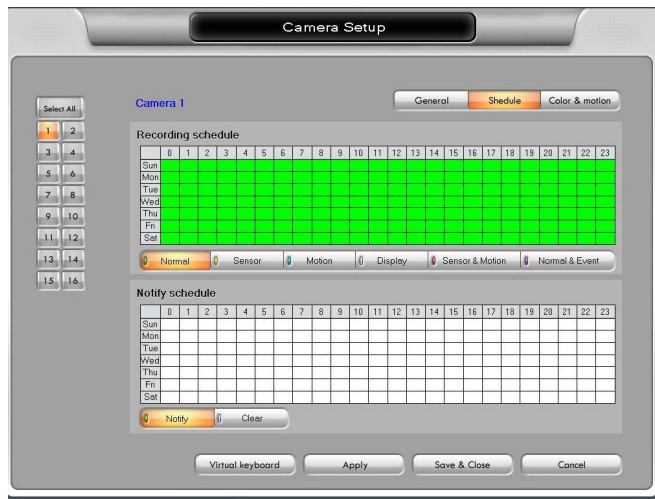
Camera Setup

Select All

1 2
3 4
5 6
7 8
9 10
11 12
13 14
15 16

Camera 1

General | Shedule | Color & motion

Recording schedule

| | 0 | 1 | 2 | 3 | 4 | 5 | 6 | 7 | 8 | 9 | 10 | 11 | 12 | 13 | 14 | 15 | 16 | 17 | 18 | 19 | 20 | 21 | 22 | 23 |
|---|---|---|---|---|---|---|---|---|---|---|---|---|---|---|---|---|---|---|---|---|---|---|---|---|
| Sun | | | | | | | | | | | | | | | | | | | | | | | | |
| Mon | | | | | | | | | | | | | | | | | | | | | | | | |
| Tue | | | | | | | | | | | | | | | | | | | | | | | | |
| Wed | | | | | | | | | | | | | | | | | | | | | | | | |
| Thu | | | | | | | | | | | | | | | | | | | | | | | | |
| Fri | | | | | | | | | | | | | | | | | | | | | | | | |
| Sat | | | | | | | | | | | | | | | | | | | | | | | | |

Normal | Sensor | Motion | Display | Sensor & Motion | Normal & Event

Notify schedule

| | 0 | 1 | 2 | 3 | 4 | 5 | 6 | 7 | 8 | 9 | 10 | 11 | 12 | 13 | 14 | 15 | 16 | 17 | 18 | 19 | 20 | 21 | 22 | 23 |
|---|---|---|---|---|---|---|---|---|---|---|---|---|---|---|---|---|---|---|---|---|---|---|---|---|
| Sun | | | | | | | | | | | | | | | | | | | | | | | | |
| Mon | | | | | | | | | | | | | | | | | | | | | | | | |
| Tue | | | | | | | | | | | | | | | | | | | | | | | | |
| Wed | | | | | | | | | | | | | | | | | | | | | | | | |
| Thu | | | | | | | | | | | | | | | | | | | | | | | | |
| Fri | | | | | | | | | | | | | | | | | | | | | | | | |
| Sat | | | | | | | | | | | | | | | | | | | | | | | | |

Notify | Clear

Virtual keyboard | Apply | Save & Close | Cancel